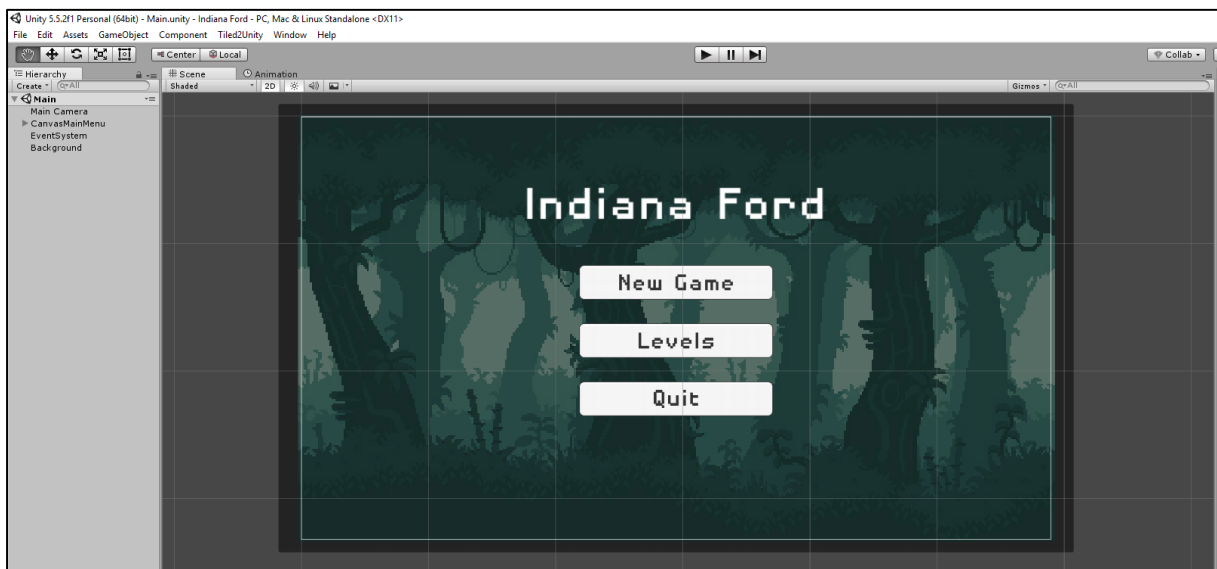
Unity 5.5.2f1 Personal (64bit) - Main.unity - Indiana Ford - PC, Mac & Linux Standalone <DX11>
File Edit Assets GameObject Component Tiled2Unity Window Help

Center Local

Collab

Hierarchy
Create Q*All
Main
Main Camera
CanvasMainMenu
EventSystem
Background

Scene
Animation
Shaded
2D
Gizmos Q*All

Indiana Ford

New Game

Levels

Quit